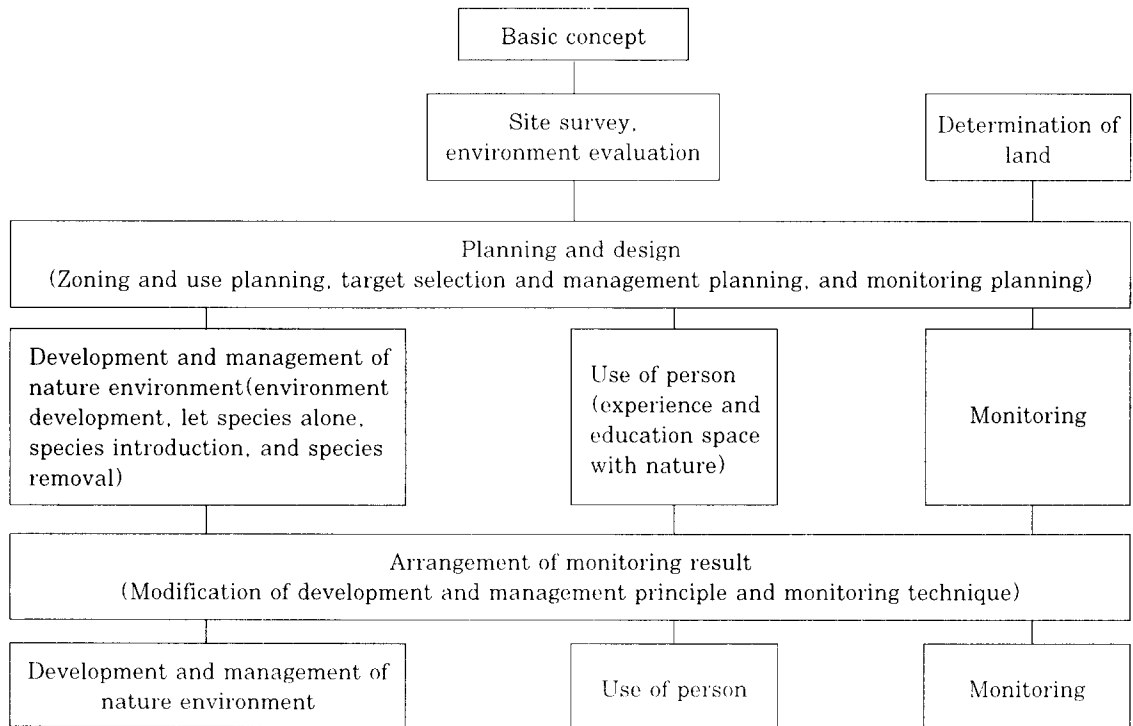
Basic concept

Site survey, environment evaluation

Determination of land

Planning and design
(Zoning and use planning, target selection and management planning, and monitoring planning)

Development and management of nature environment(environment development, let species alone, species introduction, and species removal)

Use of person (experience and education space with nature)

Monitoring

Arrangement of monitoring result
(Modification of development and management principle and monitoring technique)

Development and management of nature environment

Use of person

Monitoring